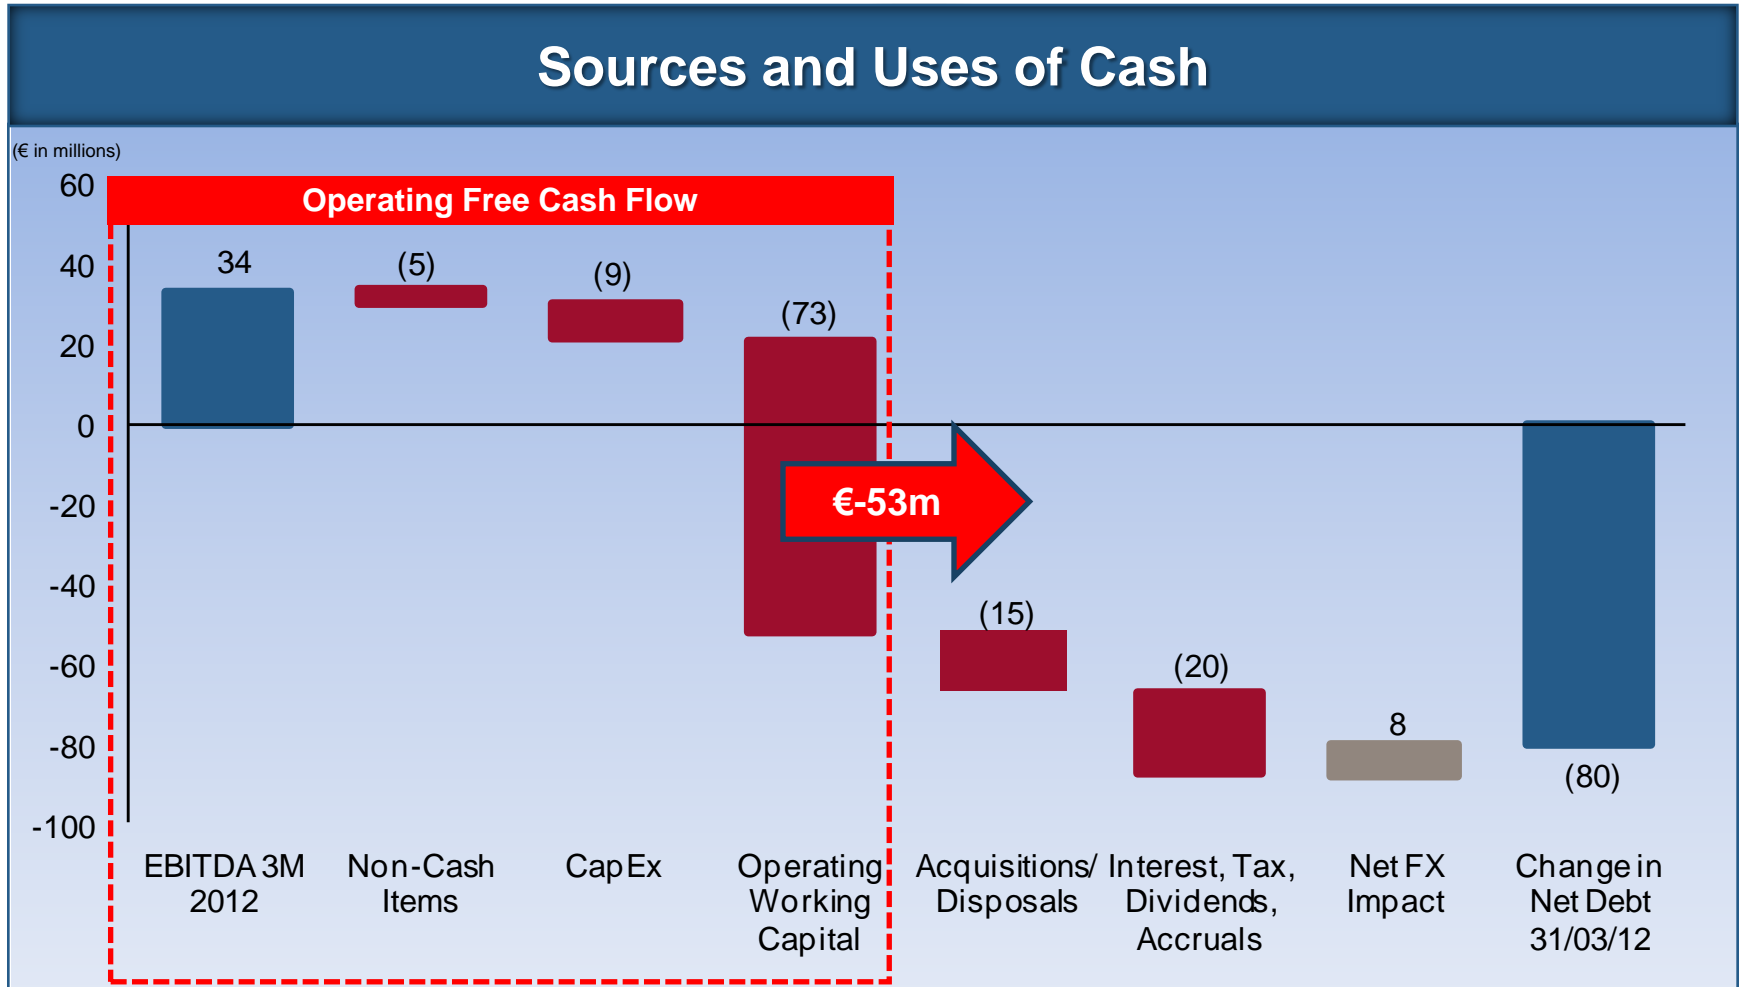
Sources and Uses of Cash

(€ in millions)

60
40
20
0
-20
-40
-60
-80
-100

Operating Free Cash Flow

34
(5)
(9)
(73)
€-53m
(15)
(20)
8
(80)

EBITDA 3M 2012

Non-Cash Items

CapEx

Operating Working Capital

Acquisitions/ Disposals

Interest, Tax, Dividends, Accruals

Net FX Impact

Change in Net Debt 31/03/12